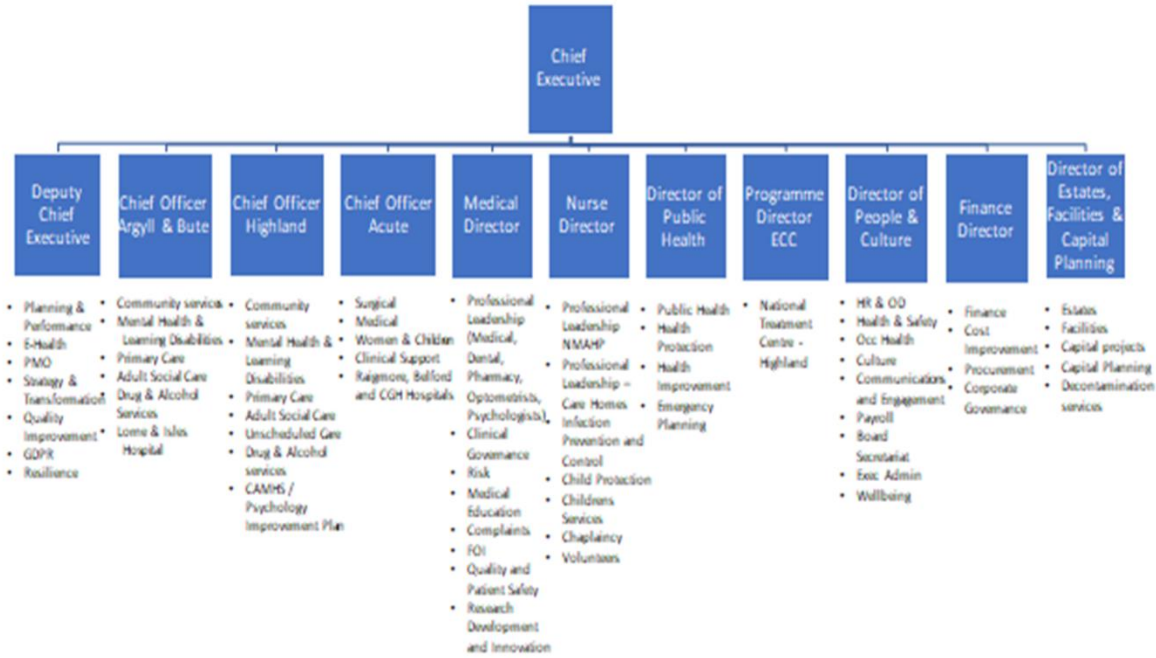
Chief Executive

Deputy Chief Executive
- Planning & Performance
- E-Health
- PMO
- Strategy & Transformation
- Quality Improvement
- GDPR
- Resilience

Chief Officer Argyll & Bute
- Community services
- Mental Health & Learning Disabilities
- Primary Care
- Adult Social Care
- Drug & Alcohol Services
- Lorne & Isles Hospital

Chief Officer Highland
- Community services
- Mental Health & Learning Disabilities
- Primary Care
- Adult Social Care
- Unscheduled Care
- Drug & Alcohol services
- CAMHS / Psychology Improvement Plan

Chief Officer Acute
- Surgical
- Medical
- Women & Children
- Clinical Support
- Raigmore, Belford and CGH Hospitals

Medical Director
- Professional Leadership (Medical, Dental, Pharmacy, Optometrists, Psychologists)
- Clinical Governance
- Risk
- Medical Education
- Complaints
- FOI
- Quality and Patient Safety
- Research Development and Innovation

Nurse Director
- Professional Leadership NMAHP
- Professional Leadership – Care Homes Infection Prevention and Control
- Child Protection
- Childrens Services
- Chaplaincy
- Volunteers

Director of Public Health
- Public Health
- Health Protection
- Health Improvement
- Emergency Planning

Programme Director ECC
- National Treatment Centre - Highland

Director of People & Culture
- HR & OD
- Health & Safety
- Occ Health
- Culture
- Communications and Engagement
- Payroll
- Board Secretariat
- Exec Admin
- Wellbeing

Finance Director
- Finance
- Cost Improvement
- Procurement
- Corporate Governance

Director of Estates, Facilities & Capital Planning
- Estates
- Facilities
- Capital projects
- Capital Planning
- Decontamination services